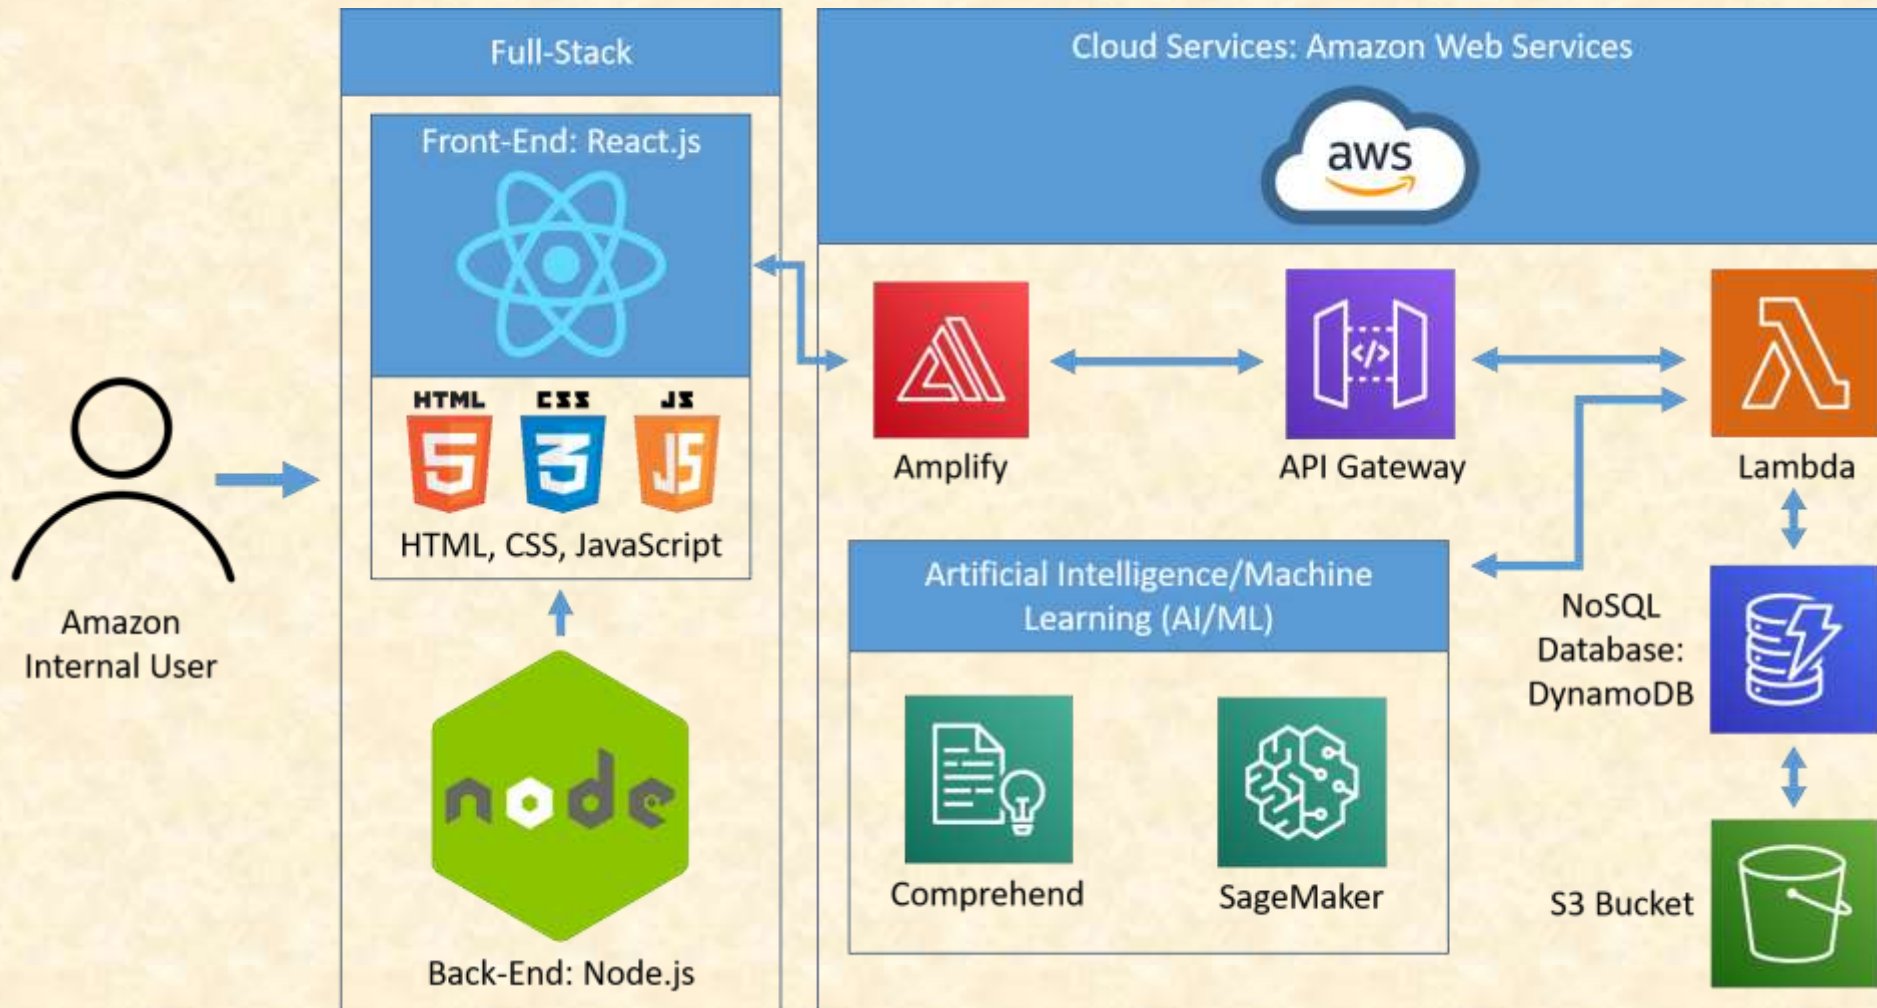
Amazon Internal User

Full-Stack

Front-End: React.js

HTML CSS JS

5 3 JS

HTML, CSS, JavaScript

node

Back-End: Node.js

Cloud Services: Amazon Web Services

aws

Amplify

API Gateway

Lambda

Artificial Intelligence/Machine Learning (AI/ML)

Comprehend

SageMaker

NoSQL Database: DynamoDB

S3 Bucket